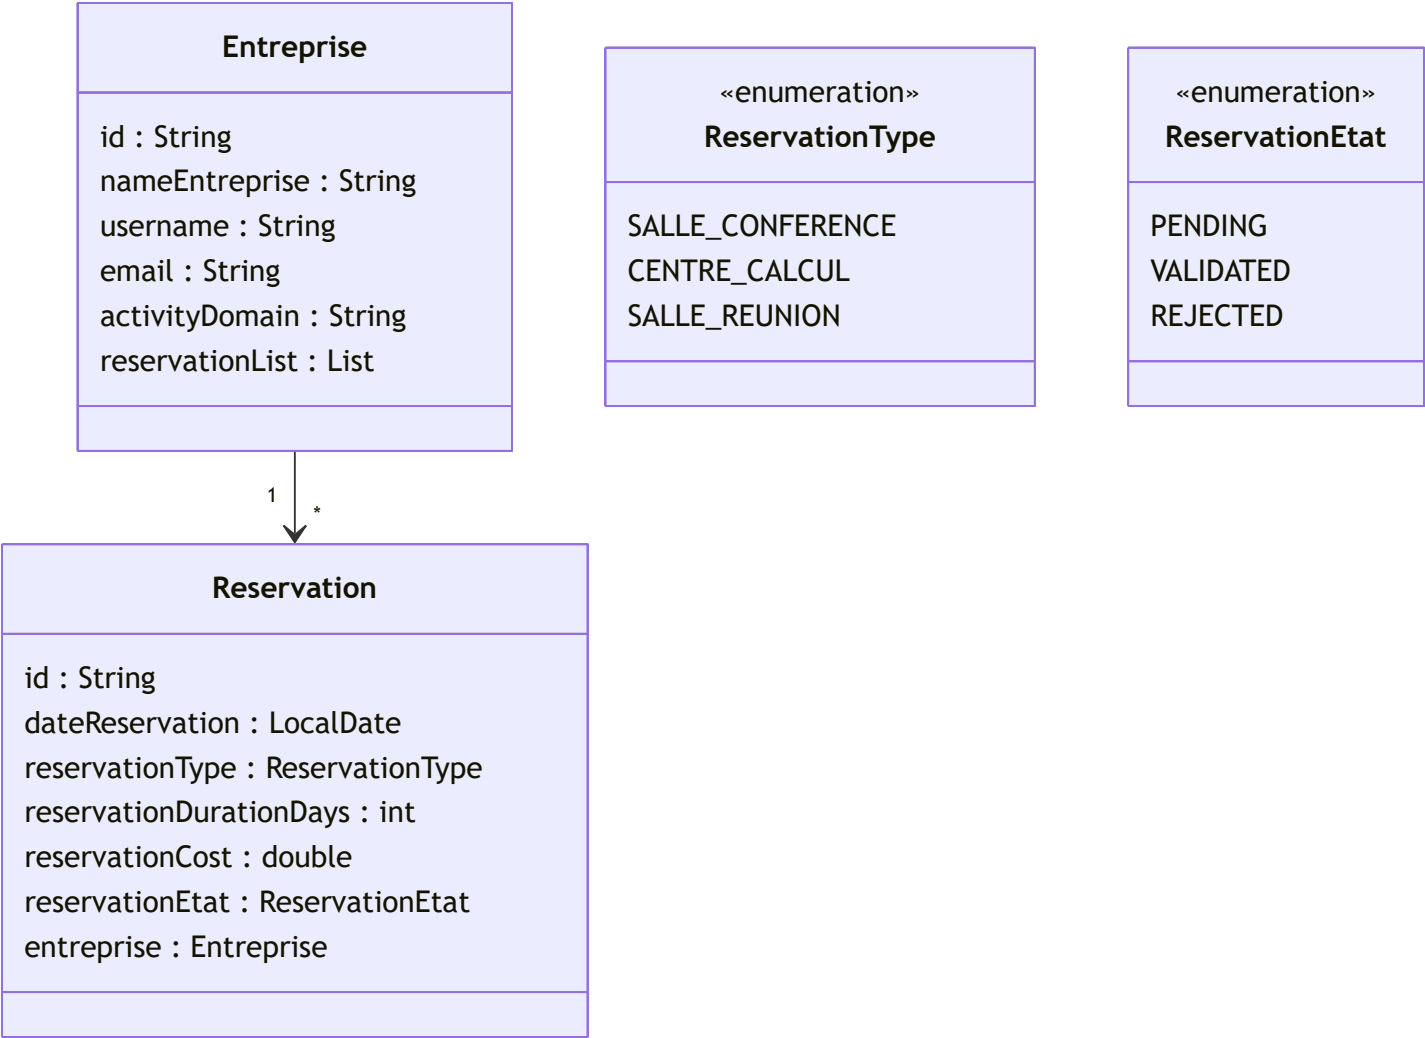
Entreprise

id : String
nameEntreprise : String
username : String
email : String
activityDomain : String
reservationList : List

«enumeration»
ReservationType

SALLE_CONFERENCE
CENTRE_CALCUL
SALLE_REUNION

«enumeration»
ReservationEtat

PENDING
VALIDATED
REJECTED

1
*

Reservation

id : String
dateReservation : LocalDate
reservationType : ReservationType
reservationDurationDays : int
reservationCost : double
reservationEtat : ReservationEtat
entreprise : Entreprise